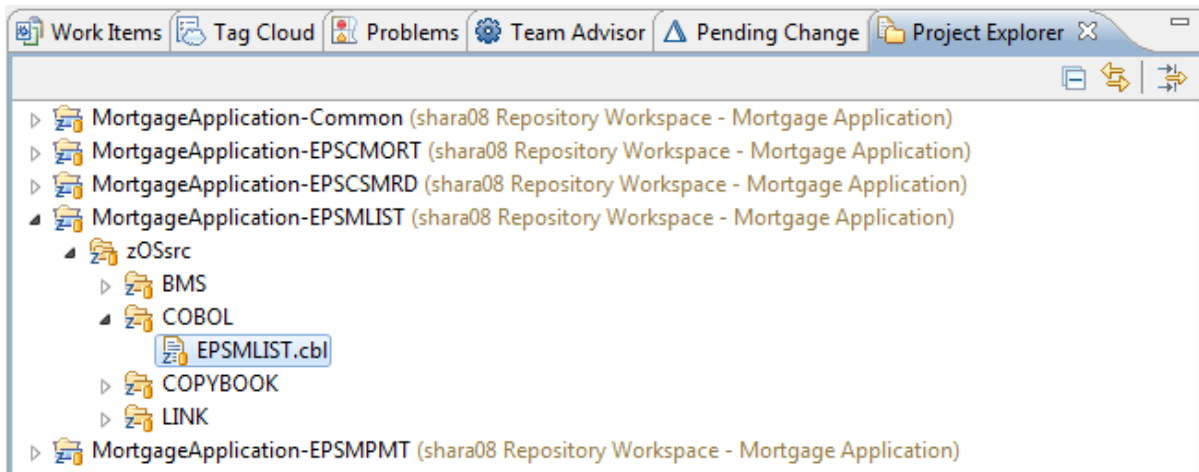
Work Items | Tag Cloud | Problems | Team Advisor | Pending Change | Project Explorer

MortgageApplication-Common (shara08 Repository Workspace - Mortgage Application)
MortgageApplication-EPSCMORT (shara08 Repository Workspace - Mortgage Application)
MortgageApplication-EPSCSMRD (shara08 Repository Workspace - Mortgage Application)
MortgageApplication-EPSMLIST (shara08 Repository Workspace - Mortgage Application)
zOSsrc
BMS
COBOL
EPSMLIST.cbl
COPYBOOK
LINK
MortgageApplication-EPSMPMT (shara08 Repository Workspace - Mortgage Application)